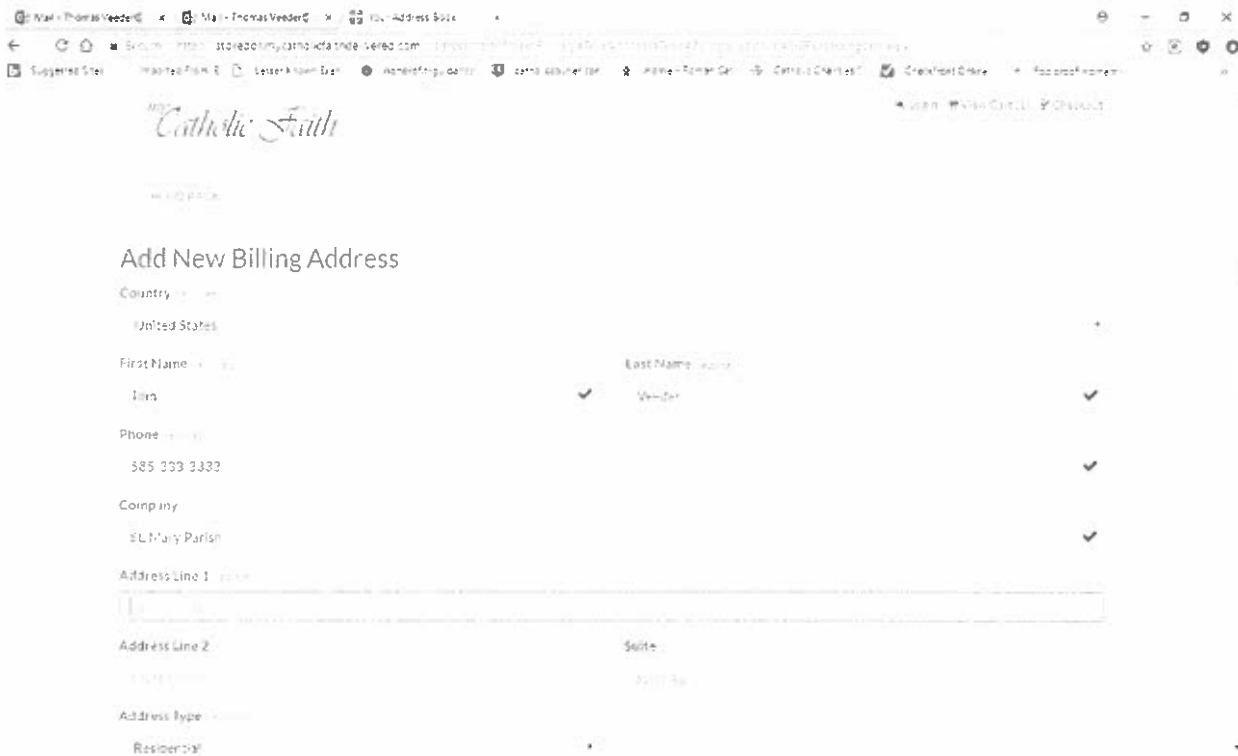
Mail - Thomas Veeder × Mail - Thomas Veeder × Your Address Book ×

Secure https://storeformycatholicfaithdelivered.com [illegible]

Suggested Sites Imported From IE Lesser Known Sai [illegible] catholic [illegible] Catholic Charities Checkfront Online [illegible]

Catholic Faith

Login View Cart Checkout

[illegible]

Add New Billing Address

Country

United States

First Name

Tim

Last Name

Veeder

Phone

585 333 3333

Company

St. Mary Parish

Address Line 1

Address Line 2

Suite

Address Type

Residential